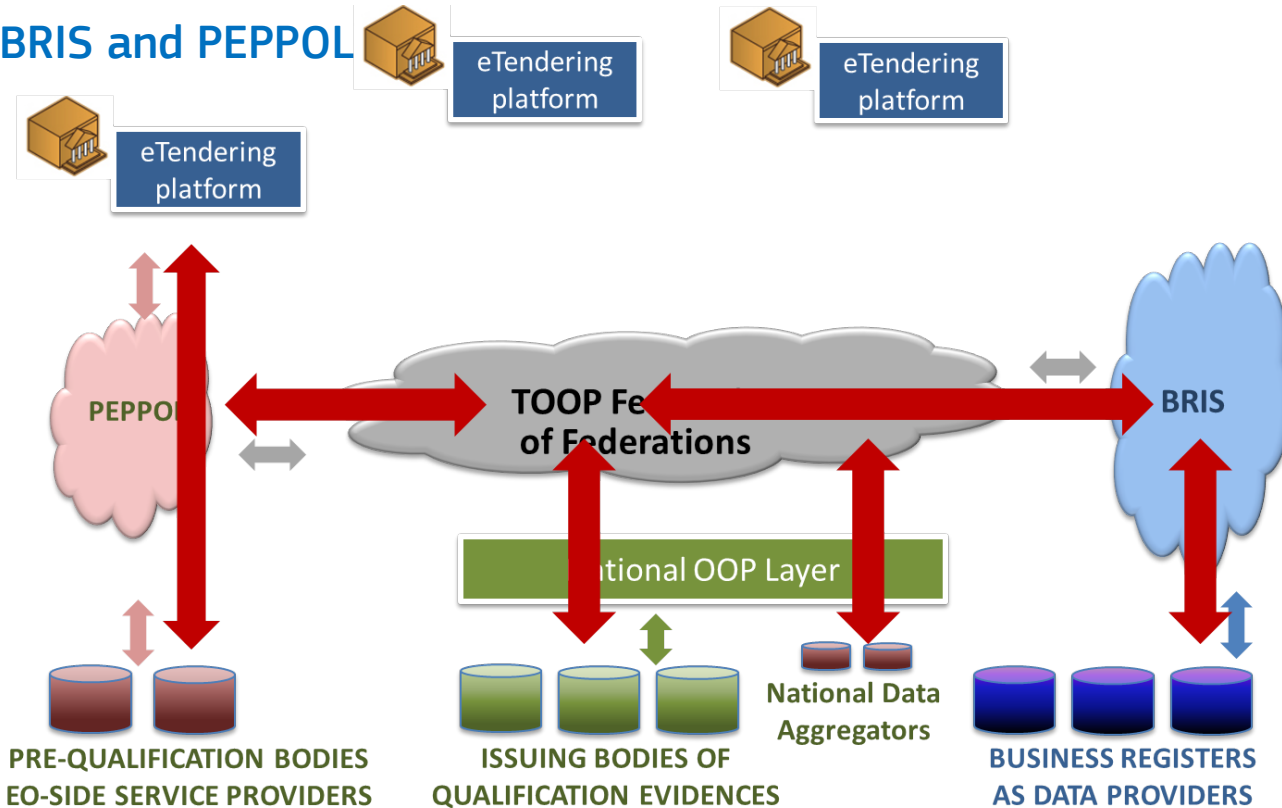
BRIS and PEPPOL

eTendering platform

eTendering platform

eTendering platform

PEPPO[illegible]

TOOP Fe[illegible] of Federations

BRIS

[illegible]tional OOP Layer

National Data Aggregators

PRE-QUALIFICATION BODIES EO-SIDE SERVICE PROVIDERS

ISSUING BODIES OF QUALIFICATION EVIDENCES

BUSINESS REGISTERS AS DATA PROVIDERS